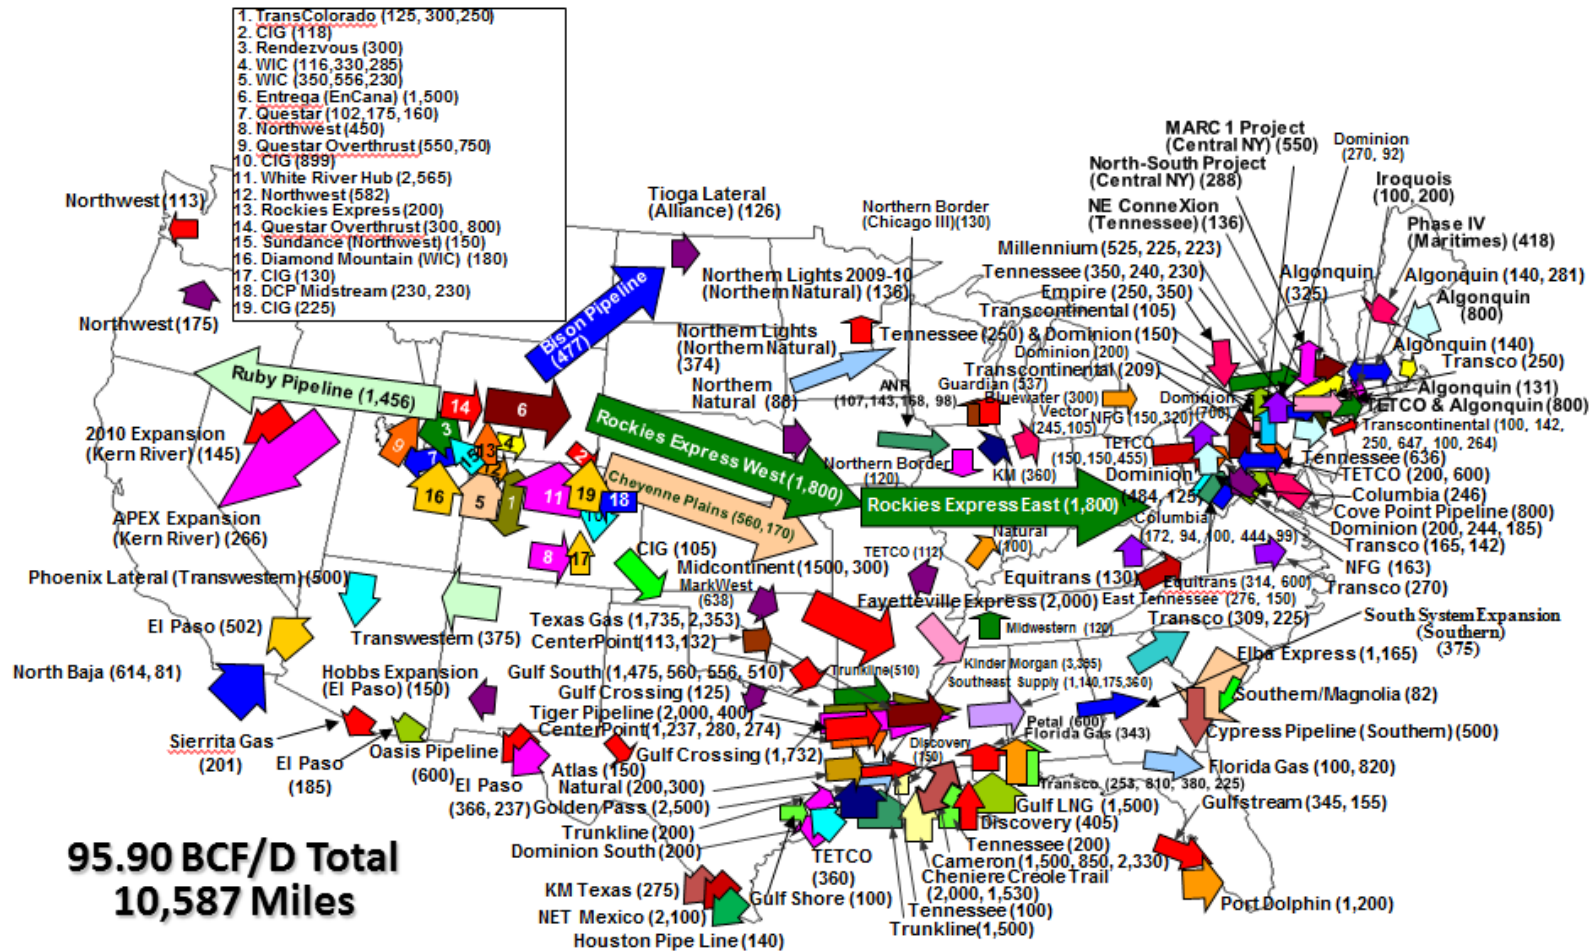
1. TransColorado (125, 300,250)
2. CIG (118)
3. Rendezvous (300)
4. WIC (116,330,285)
5. WIC (350,556,230)
6. Entrega (EnCana) (1,500)
7. Questar (102,175,160)
8. Northwest (450)
9. Questar Overthrust (550,750)
10. CIG (899)
11. White River Hub (2,565)
12. Northwest (582)
13. Rockies Express (200)
14. Questar Overthrust (300, 800)
15. Sundance (Northwest) (150)
16. Diamond Mountain (WIC) (180)
17. CIG (130)
18. DCP Midstream (230, 230)
19. CIG (225)

Northwest (113)
Northwest (175)
Ruby Pipeline (1,456)
Bison Pipeline (477)
Tioga Lateral (Alliance) (126)
Northern Border (Chicago III)(130)
Northern Lights 2009-10 (Northern Natural) (136)
Northern Lights (Northern Natural) (374)
Northern Natural (88)
Tennessee (250) & Dominion (150)
MARC 1 Project (Central NY) (550)
Dominion (270, 92)
North-South Project (Central NY) (288)
Iroquois (100, 200)
NE ConneXion (Tennessee) (136)
Phase IV (Maritimes) (418)
Millennium (525, 225, 223)
Tennessee (350, 240, 230)
Algonquin (325)
Algonquin (140, 281)
Empire (250, 350)
Algonquin (800)
Transcontinental (105)
Algonquin (140)
Dominion (200)
Transco (250)
Transcontinental (209)
Algonquin (131)
ANR (107,143,168, 98)
Guardian (537)
Bluewater (300)
Dominion (700)
TETCO & Algonquin (800)
Vector (245,105)
NFG (150,320)
Transcontinental (100, 142, 250, 647, 100, 264)
TETCO (150,150,455)
Tennessee (636)
2010 Expansion (Kern River) (145)
14
6
Rockies Express West (1,800)
Northern Border (120)
KM (360)
Dominion (484, 125)
TETCO (200, 600)
Columbia (246)
9
3
7
10
13
4
12
2
Cheyenne Plains (560,170)
Rockies Express East (1,800)
Cove Point Pipeline (800)
16
5
1
11
19
18
15
Columbia (172, 94, 100, 444, 99)
Dominion (200, 244, 185)
APEX Expansion (Kern River) (266)
Natural (100)
Transco (165, 142)
8
17
CIG (105)
TETCO (112)
NFG (163)
Phoenix Lateral (Transwestern) (500)
Midcontinent (1500, 300)
Equitrans (130)
Equitrans (314, 600)
Transco (270)
MarkWest (638)
Fayetteville Express (2,000)
East Tennessee (276, 150)
El Paso (502)
Transwestern (375)
Texas Gas (1,735, 2,353)
Midwestern (120)
Transco (309, 225)
South System Expansion (Southern) (375)
CenterPoint (113,132)
Elba Express (1,165)
North Baja (614, 81)
Hobbs Expansion (El Paso) (150)
Gulf South (1,475, 560, 556, 510)
Trunkline (510)
Kinder Morgan (3,395)
Southeast Supply (1,140,175,360)
Gulf Crossing (125)
Southern/Magnolia (82)
Tiger Pipeline (2,000, 400)
Petal (600)
CenterPoint (1,237, 280, 274)
Florida Gas (343)
Cypress Pipeline (Southern) (500)
Sierrita Gas (201)
Oasis Pipeline (600)
Discovery (150)
Gulf Crossing (1,732)
El Paso (185)
Atlas (150)
Florida Gas (100, 820)
El Paso (366, 237)
Natural (200,300)
Transco (253, 810, 380, 225)
Golden Pass (2,500)
Gulf LNG (1,500)
Gulfstream (345, 155)
Discovery (405)
Trunkline (200)
Tennessee (200)
95.90 BCF/D Total
10,587 Miles
Dominion South (200)
TETCO (360)
Cameron (1,500, 850, 2,330)
Cheniere Creole Trail (2,000, 1,530)
KM Texas (275)
Gulf Shore (100)
NET Mexico (2,100)
Tennessee (100)
Port Dolphin (1,200)
Houston Pipe Line (140)
Trunkline (1,500)